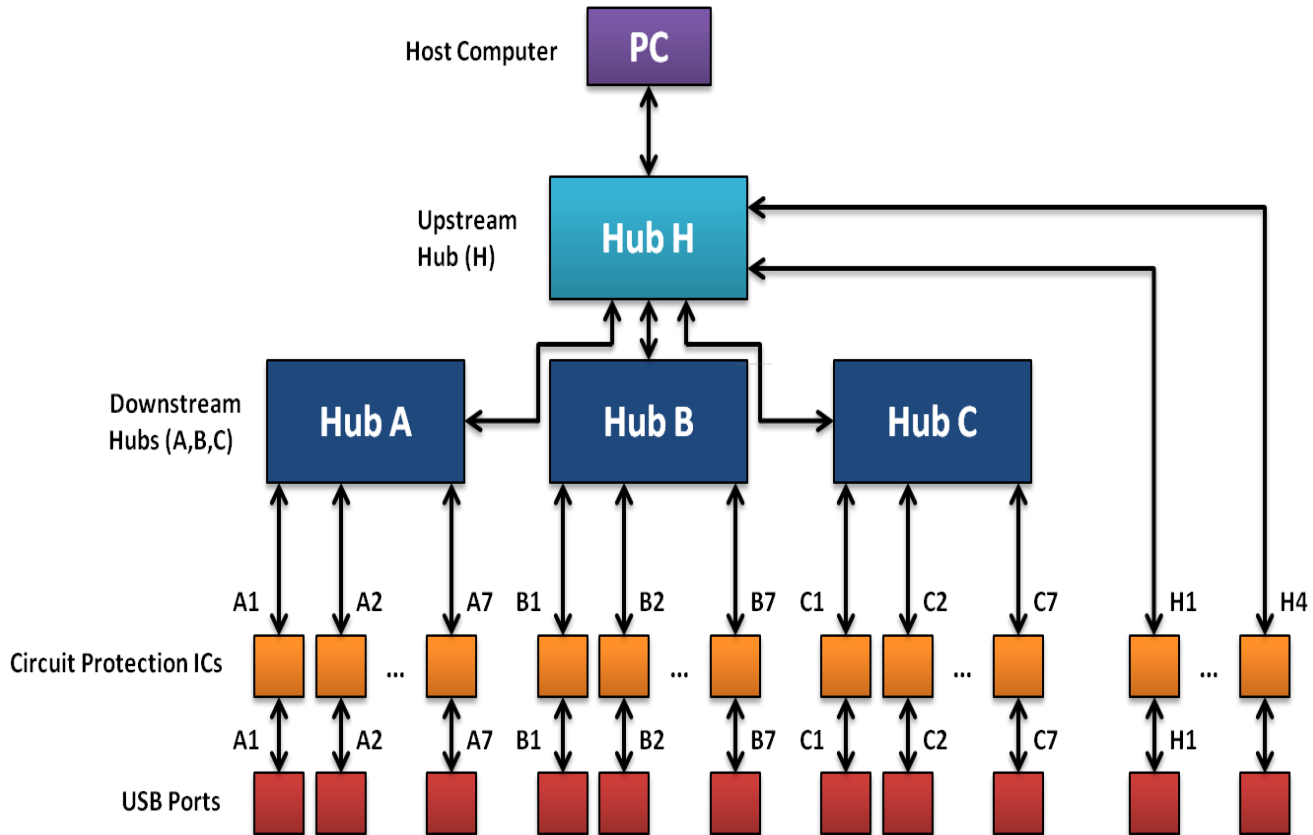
Host Computer

PC

Upstream Hub (H)

Hub H

Downstream Hubs (A,B,C)

Hub A

Hub B

Hub C

A1 A2 A7 B1 B2 B7 C1 C2 C7 H1 H4

Circuit Protection ICs

...

...

...

...

A1 A2 A7 B1 B2 B7 C1 C2 C7 H1

USB Ports